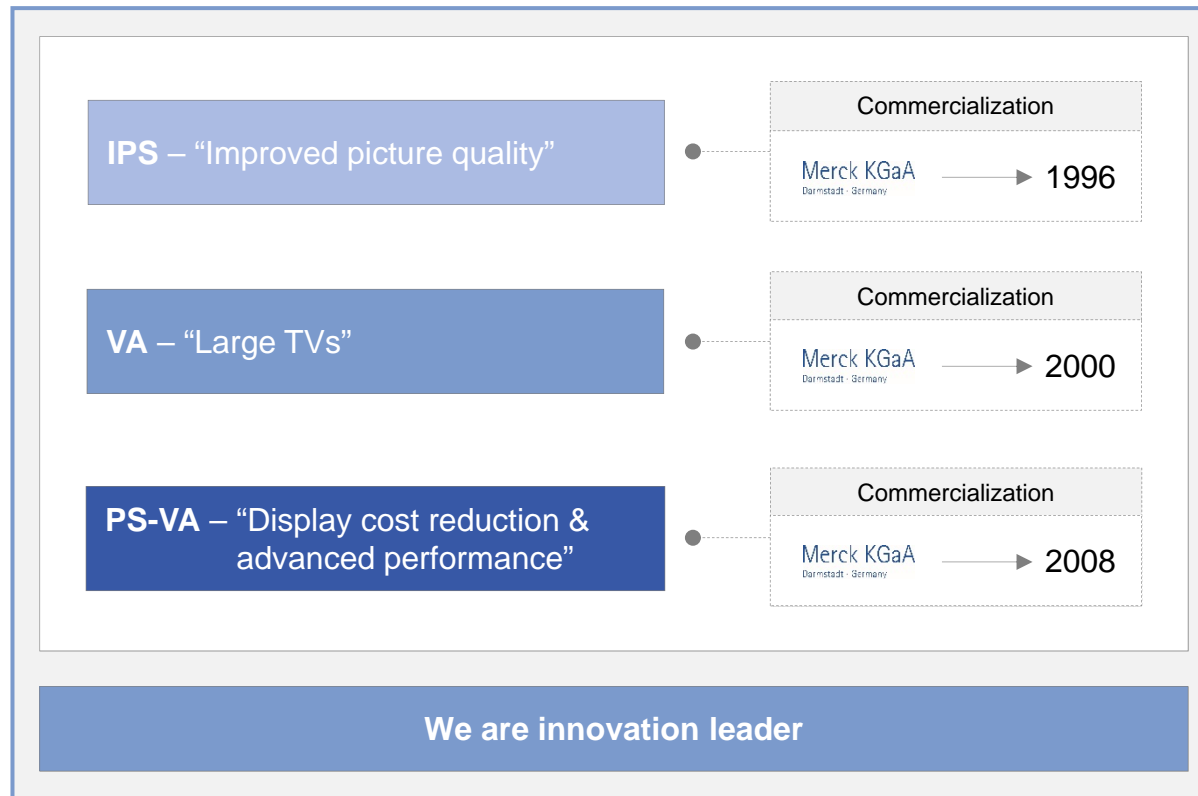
IPS – “Improved picture quality”

Commercialization

Merck KGaA
Darmstadt · Germany

1996

VA – “Large TVs”

Commercialization

Merck KGaA
Darmstadt · Germany

2000

PS-VA – “Display cost reduction & advanced performance”

Commercialization

Merck KGaA
Darmstadt · Germany

2008

We are innovation leader